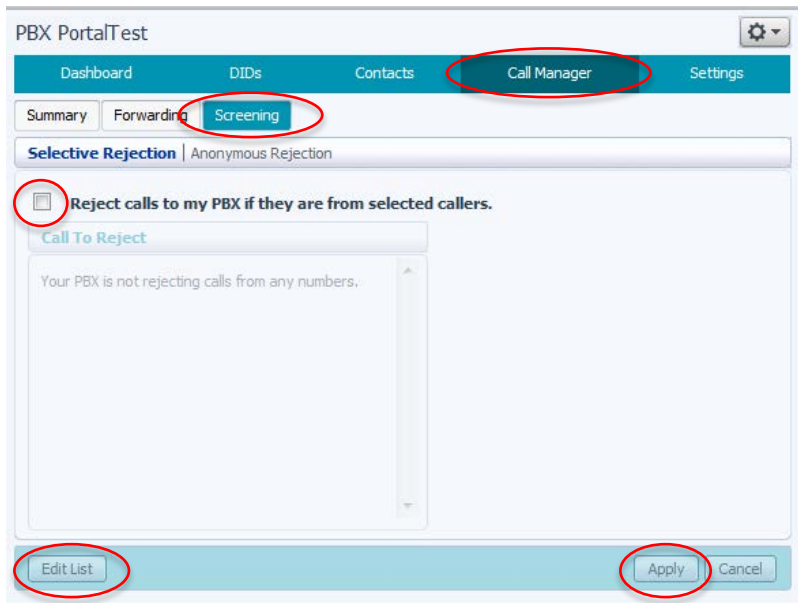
PBX PortalTest

Dashboard DIDs Contacts Call Manager Settings

Summary Forwarding Screening

Selective Rejection | Anonymous Rejection

Reject calls to my PBX if they are from selected callers.

Call To Reject

Your PBX is not rejecting calls from any numbers.

Edit List

Apply Cancel